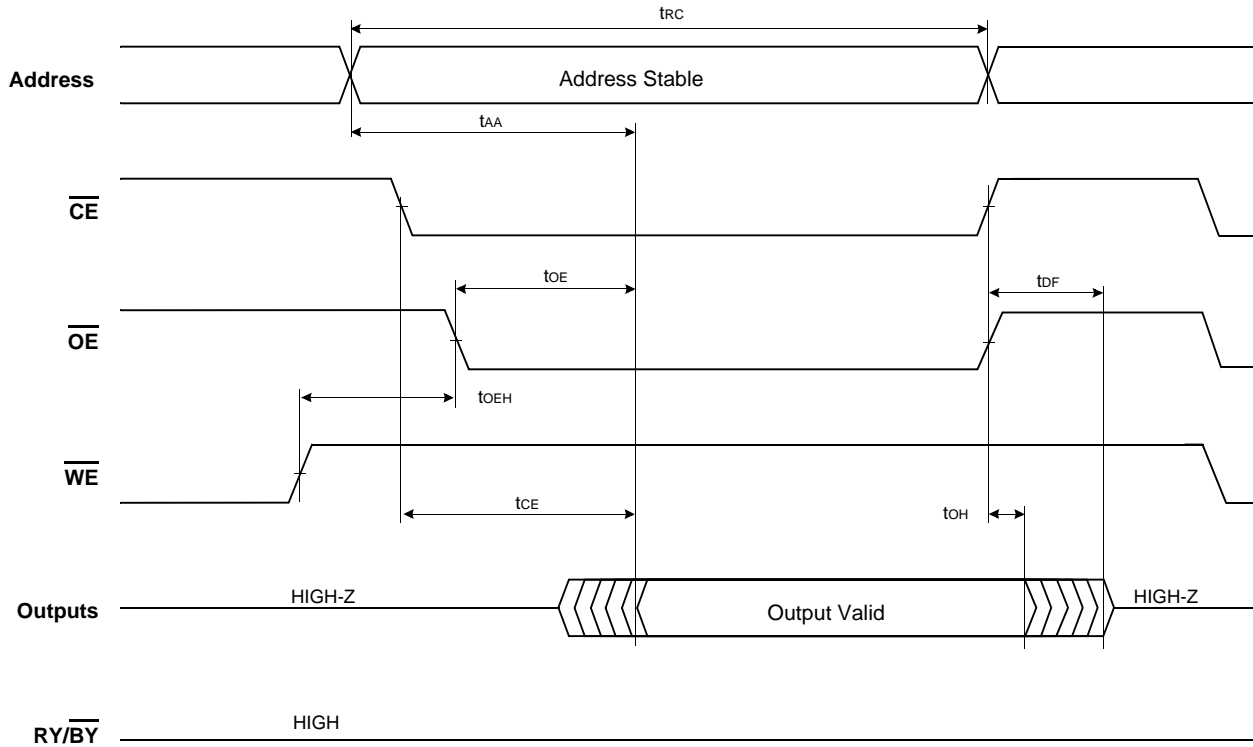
$t_{RC}$

Address

Address Stable

$t_{AA}$

$\overline{CE}$

$t_{OE}$

$t_{DF}$

$\overline{OE}$

$t_{OEH}$

$\overline{WE}$

$t_{CE}$

$t_{OH}$

Outputs

HIGH-Z

Output Valid

HIGH-Z

RY/$\overline{BY}$

HIGH